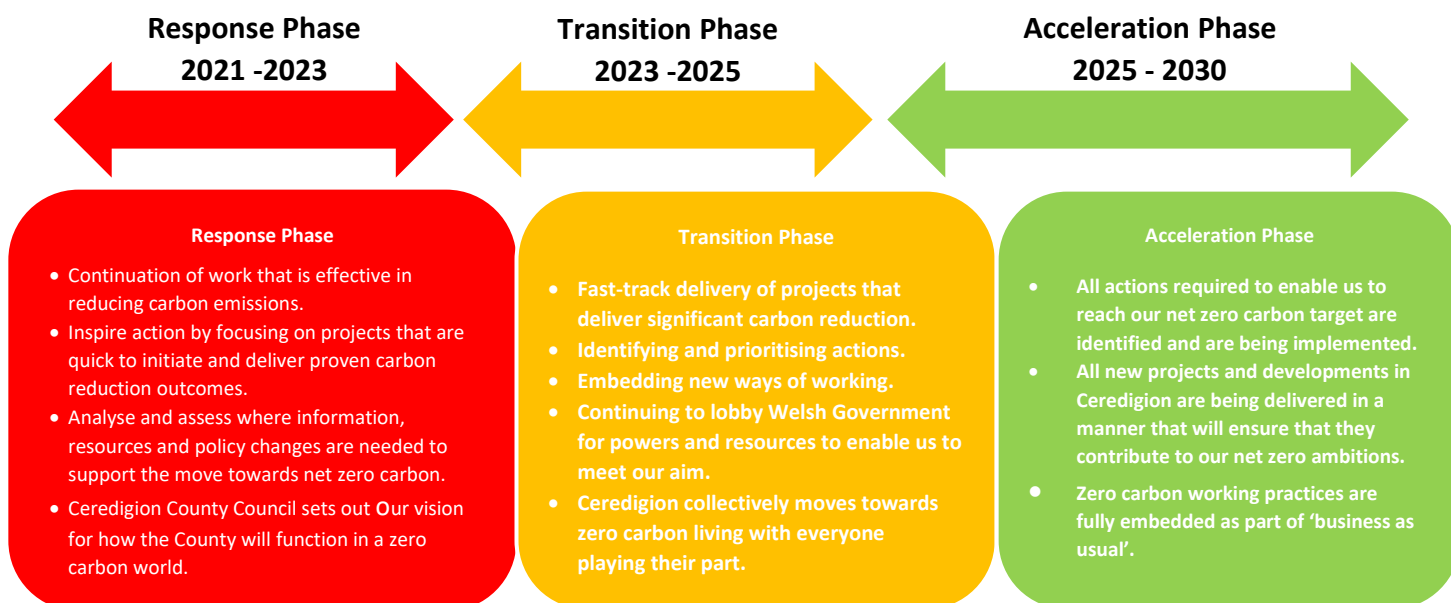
Response Phase
2021 -2023

Transition Phase
2023 -2025

Acceleration Phase
2025 - 2030

Response Phase

- Continuation of work that is effective in reducing carbon emissions.
- Inspire action by focusing on projects that are quick to initiate and deliver proven carbon reduction outcomes.
- Analyse and assess where information, resources and policy changes are needed to support the move towards net zero carbon.
- Ceredigion County Council sets out Our vision for how the County will function in a zero carbon world.

Transition Phase

- Fast-track delivery of projects that deliver significant carbon reduction.
- Identifying and prioritising actions.
- Embedding new ways of working.
- Continuing to lobby Welsh Government for powers and resources to enable us to meet our aim.
- Ceredigion collectively moves towards zero carbon living with everyone playing their part.

Acceleration Phase

- All actions required to enable us to reach our net zero carbon target are identified and are being implemented.
- All new projects and developments in Ceredigion are being delivered in a manner that will ensure that they contribute to our net zero ambitions.
- Zero carbon working practices are fully embedded as part of 'business as usual'.